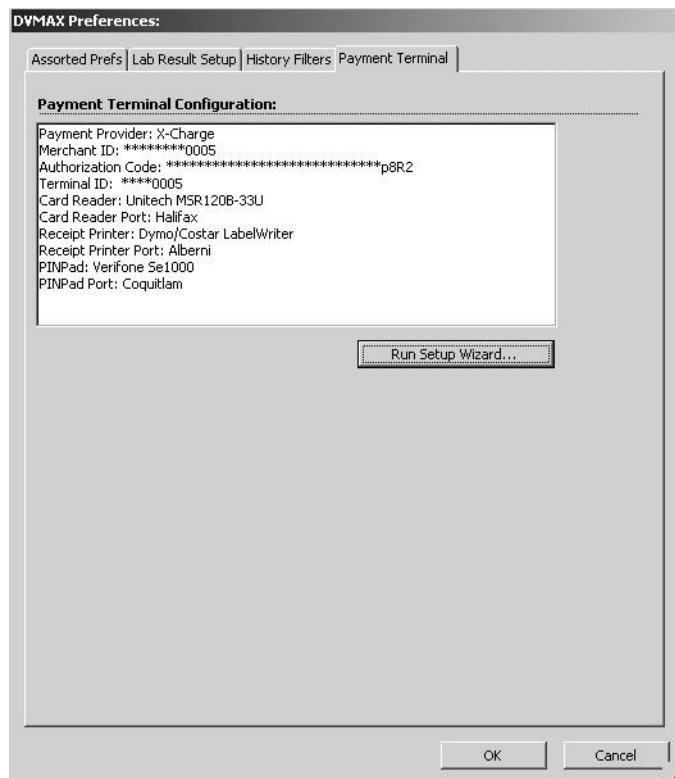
DVMAX Preferences:

Assorted Prefs | Lab Result Setup | History Filters | Payment Terminal

Payment Terminal Configuration:

Payment Provider: X-Charge
Merchant ID: *********0005
Authorization Code: ******************************p8R2
Terminal ID: ****0005
Card Reader: Unitech MSR120B-33U
Card Reader Port: Halifax
Receipt Printer: Dymo/Costar LabelWriter
Receipt Printer Port: Alberni
PINPad: Verifone Se1000
PINPad Port: Coquitlam

Run Setup Wizard...

OK

Cancel